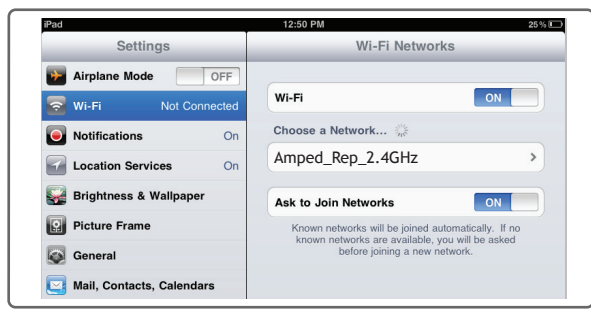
iPad

12:50 PM

25%

Settings

Airplane Mode OFF

Wi-Fi Not Connected

Notifications On

Location Services On

Brightness & Wallpaper

Picture Frame

General

Mail, Contacts, Calendars

Wi-Fi Networks

Wi-Fi ON

Choose a Network...

Amped_Rep_2.4GHz

Ask to Join Networks ON

Known networks will be joined automatically. If no known networks are available, you will be asked before joining a new network.